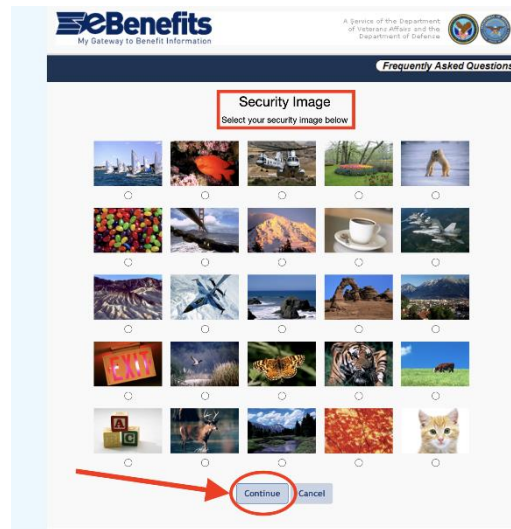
eBenefits
My Gateway to Benefit Information

A Service of the Department of Veterans Affairs and the Department of Defense

Frequently Asked Questions

Security Image
Select your security image below

EXIT

A
B
C

Continue
Cancel